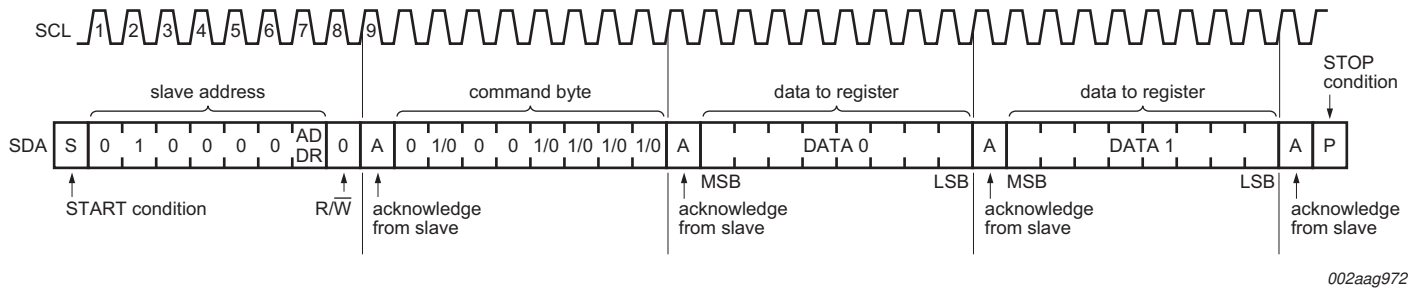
SCL 1 2 3 4 5 6 7 8 9

slave address

command byte

data to register

data to register

STOP condition

SDA S 0 1 0 0 0 0 AD DR 0 A 0 1/0 0 0 1/0 1/0 1/0 1/0 A DATA 0 A DATA 1 A P

START condition

$R/\overline{W}$

acknowledge from slave

MSB LSB

acknowledge from slave

MSB LSB

acknowledge from slave

acknowledge from slave

002aag972